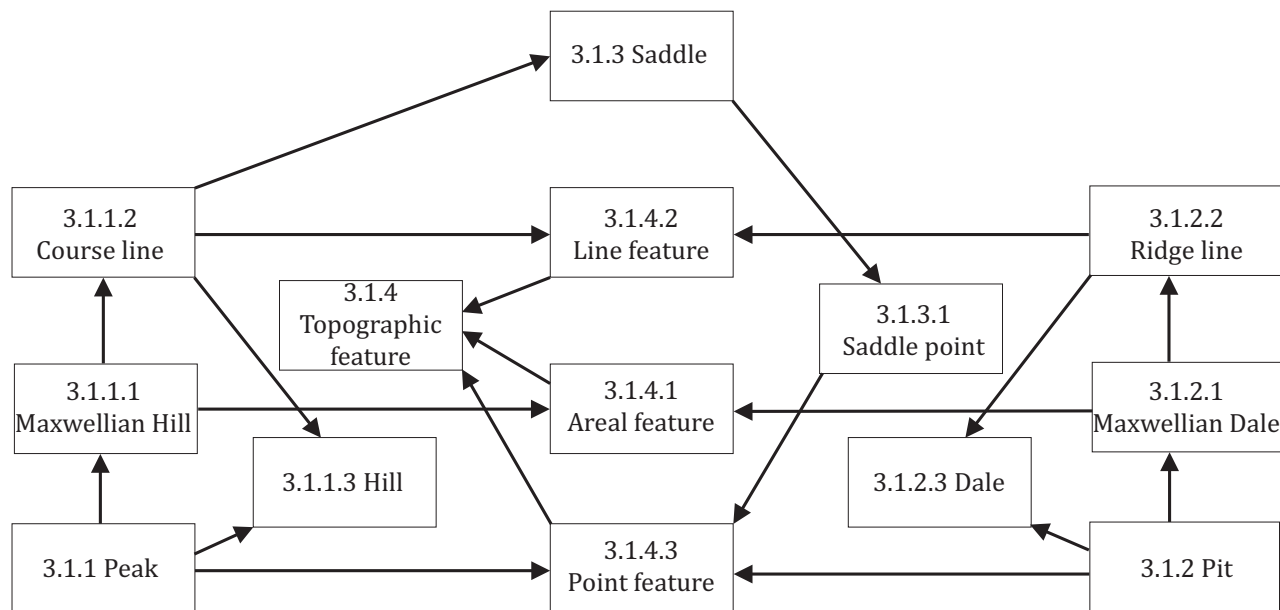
3.1.3 Saddle

3.1.1.2
Course line

3.1.4.2
Line feature

3.1.2.2
Ridge line

3.1.4
Topographic
feature

3.1.3.1
Saddle point

3.1.1.1
Maxwellian Hill

3.1.4.1
Areal feature

3.1.2.1
Maxwellian Dale

3.1.1.3 Hill

3.1.2.3 Dale

3.1.1 Peak

3.1.4.3
Point feature

3.1.2 Pit